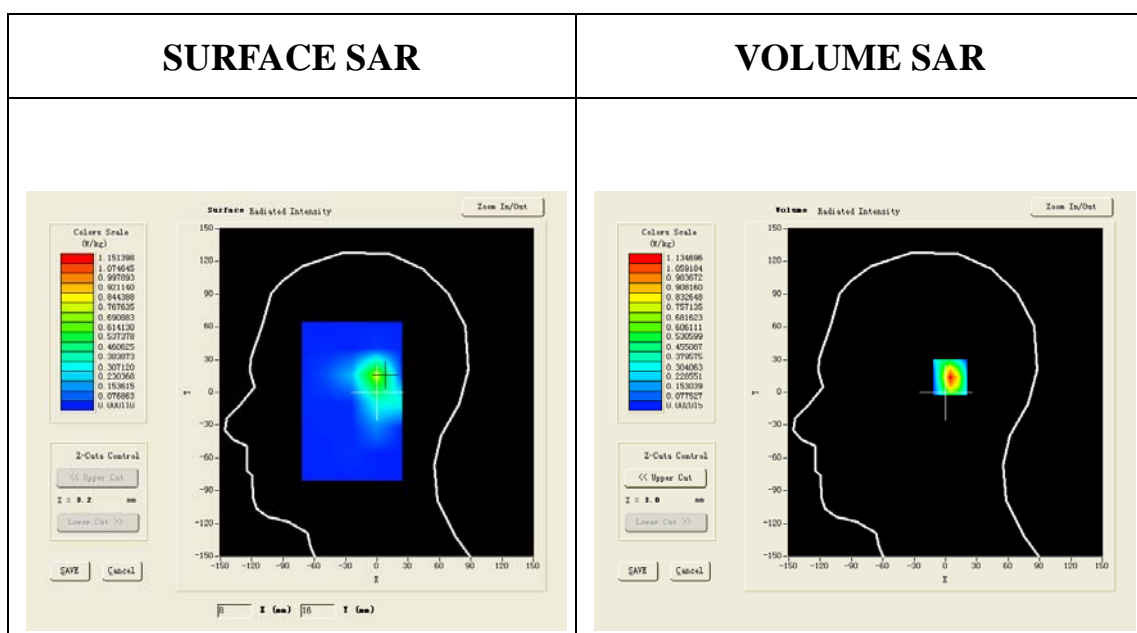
| SURFACE SAR | VOLUME SAR |
|---|---|
| Surface Radiated Intensity<br>Zoom In/Out<br>Colors Scale (W/kg)<br>1.151398<br>1.074645<br>0.997893<br>0.921140<br>0.844388<br>0.767635<br>0.690883<br>0.614130<br>0.537378<br>0.460625<br>0.383873<br>0.307120<br>0.230368<br>0.153615<br>0.076863<br>0.000110<br>Z-Cuts Control<br><< Upper Cut<br>Z = 9.2 mm<br>Lower Cut >><br>SAVE Cancel<br>150 120 90 60 30 0 -30 -60 -90 -120 -150<br>Y<br>-150 -120 -90 -60 -30 0 30 60 90 120 150<br>X<br>8 X (mm) 16 Y (mm) | Volume Radiated Intensity<br>Zoom In/Out<br>Colors Scale (W/kg)<br>1.134696<br>1.059184<br>0.983672<br>0.908160<br>0.832648<br>0.757135<br>0.681623<br>0.606111<br>0.530599<br>0.455087<br>0.379575<br>0.304063<br>0.228551<br>0.153039<br>0.077527<br>0.002015<br>Z-Cuts Control<br><< Upper Cut<br>Z = 3.0 mm<br>Lower Cut >><br>SAVE Cancel<br>150 120 90 60 30 0 -30 -60 -90 -120 -150<br>Y<br>-150 -120 -90 -60 -30 0 30 60 90 120 150<br>X |